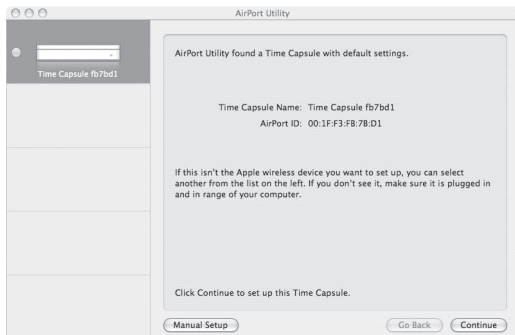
AirPort Utility

Time Capsule fb7bd1

AirPort Utility found a Time Capsule with default settings.

Time Capsule Name: Time Capsule fb7bd1

AirPort ID: 00:1F:F3:FB:7B:D1

If this isn't the Apple wireless device you want to set up, you can select another from the list on the left. If you don't see it, make sure it is plugged in and in range of your computer.

Click Continue to set up this Time Capsule.

Manual Setup

Go Back

Continue